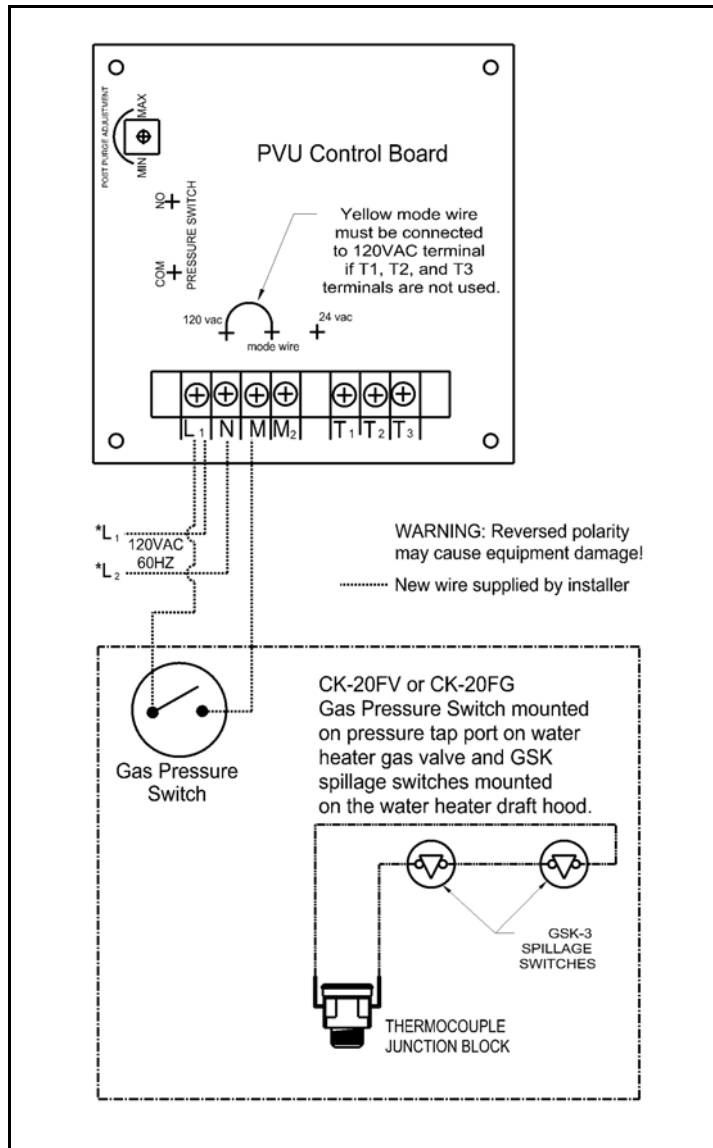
POST PURGE ADJUSTMENT

MIN

MAX

PVU Control Board

NO

COM

PRESSURE SWITCH

Yellow mode wire must be connected to 120VAC terminal if T1, T2, and T3 terminals are not used.

120 vac

mode wire

24 vac

L 1 | N | M | M2 | T 1 | T 2 | T 3

*L 1

120VAC

60HZ

*L 2

WARNING: Reversed polarity may cause equipment damage!

New wire supplied by installer

Gas Pressure Switch

CK-20FV or CK-20FG Gas Pressure Switch mounted on pressure tap port on water heater gas valve and GSK spillage switches mounted on the water heater draft hood.

GSK-3 SPILLAGE SWITCHES

THERMOCOUPLE JUNCTION BLOCK